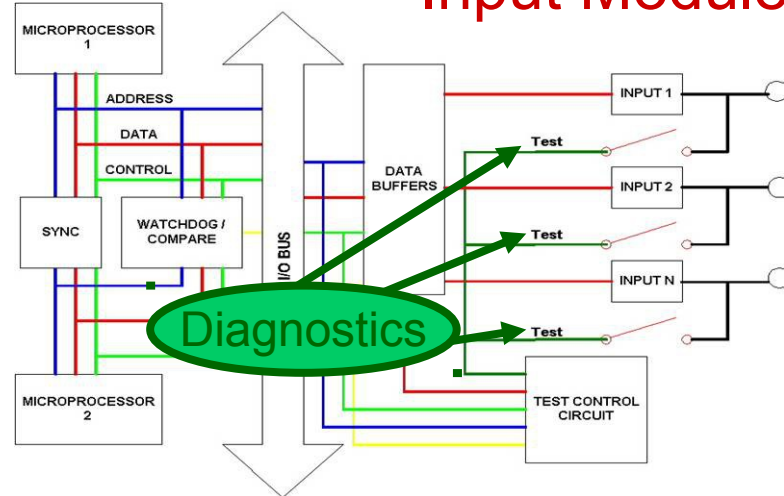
Input Module

MICROPROCESSOR 1

ADDRESS

DATA

CONTROL

SYNC

WATCHDOG / COMPARE

I/O BUS

DATA BUFFERS

INPUT 1

Test

INPUT 2

Test

INPUT N

Test

Diagnostics

MICROPROCESSOR 2

TEST CONTROL CIRCUIT